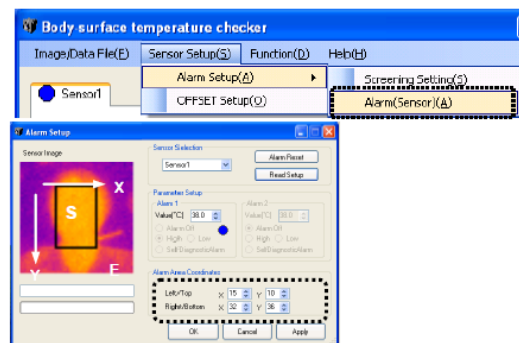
Body surface temperature checker

Image/Data File(F) Sensor Setup(S) Function(D) Help(H)

Sensor1

Alarm Setup(A)

OFFSET Setup(O)

Screening Setting(S)

Alarm(Sensor)(A)

Alarm Setup

Sensor Image

X

S

Y

E

Sensor Selection

Sensor1

Alarm Reset

Read Setup

Parameter Setup

Alarm 1

Value(°C) 38.0

Alarm Off

High Low

Self Diagnostic Alarm

Alarm 2

Value(°C) 38.0

Alarm Off

High Low

Self Diagnostic Alarm

Alarm Area Coordinate

Left/Top X 15 Y 10

Right/Bottom X 32 Y 36

OK Cancel Apply